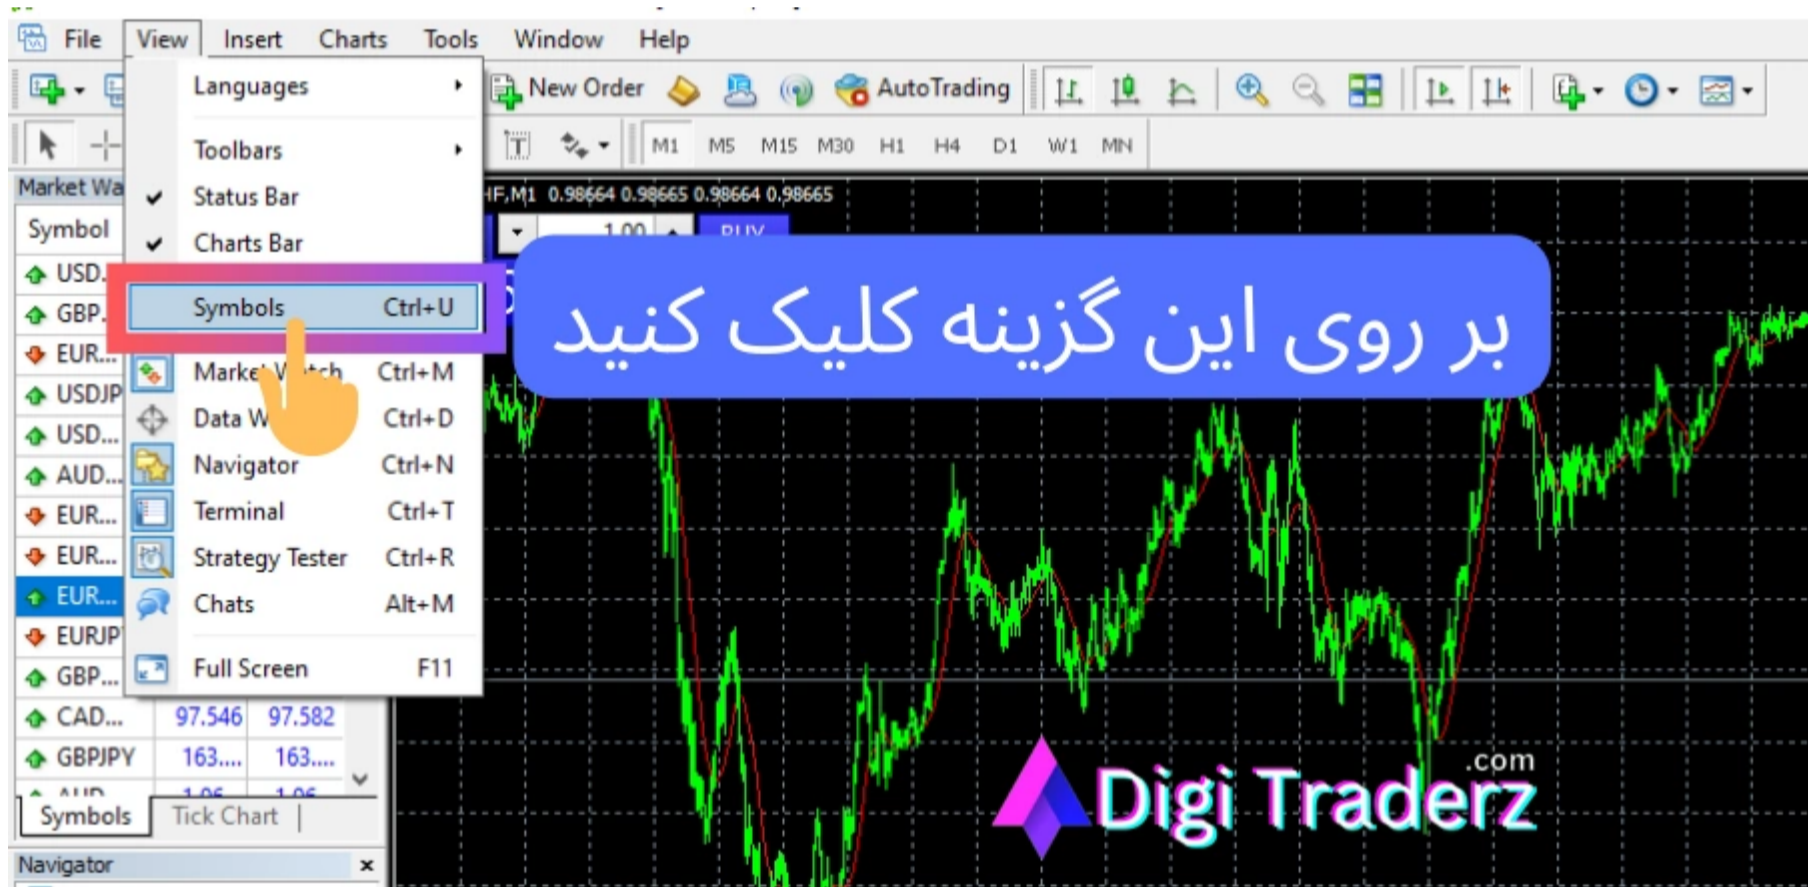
File View Insert Charts Tools Window Help

Languages
Toolbars
Status Bar
Charts Bar
Symbols Ctrl+U
Market Watch Ctrl+M
Data W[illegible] Ctrl+D
Navigator Ctrl+N
Terminal Ctrl+T
Strategy Tester Ctrl+R
Chats Alt+M
Full Screen F11

New Order AutoTrading
M1 M5 M15 M30 H1 H4 D1 W1 MN

Market Wa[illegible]
Symbol
USD...
GBP...
EUR...
USDJP...
USD...
AUD...
EUR...
EUR...
EUR...
EURJP...
GBP...
CAD... 97.546 97.582
GBPJPY 163.... 163....
Symbols Tick Chart
Navigator

HF,M1 0.98664 0.98665 0.98664 0.98665
1.00 BUY

بر روی این گزینه کلیک کنید

Digi Traderz .com